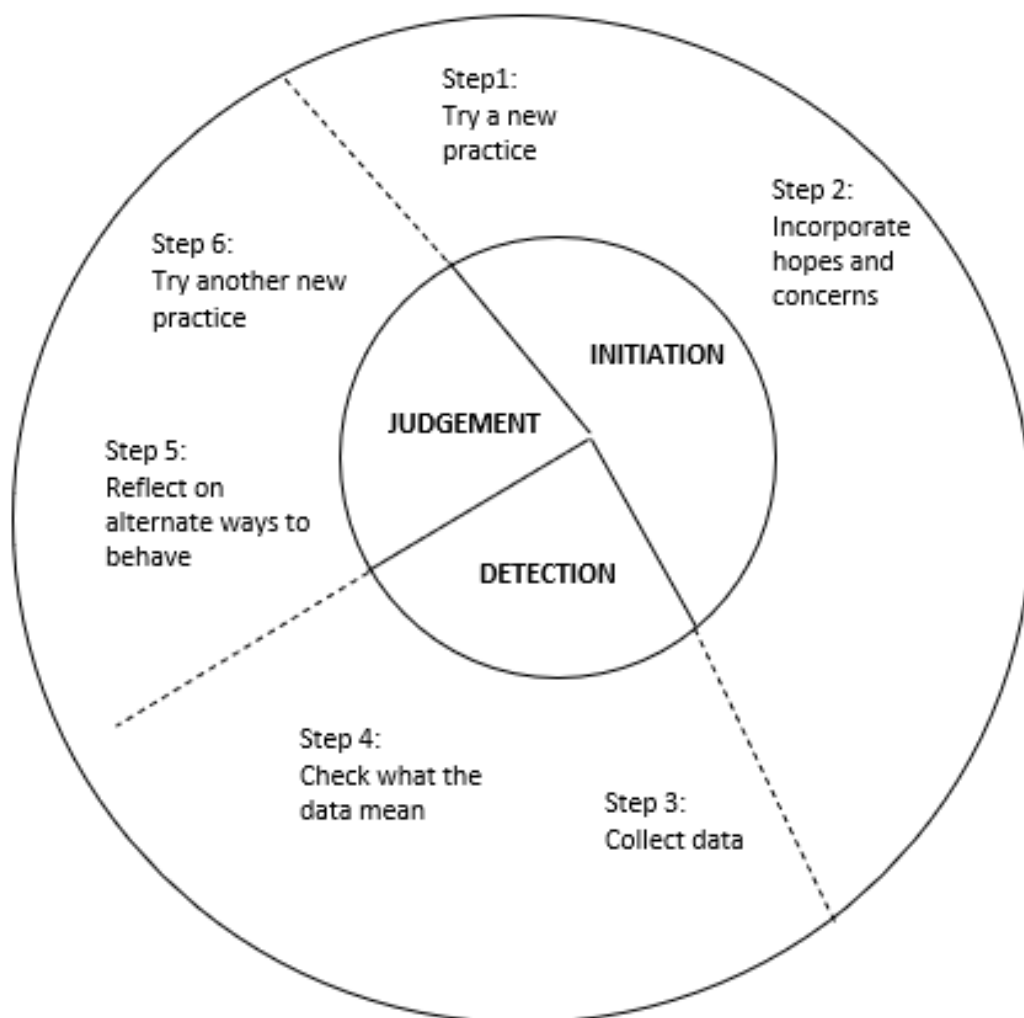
Step1:
Try a new practice

Step 2:
Incorporate hopes and concerns

Step 6:
Try another new practice

INITIATION

JUDGEMENT

Step 5:
Reflect on alternate ways to behave

DETECTION

Step 4:
Check what the data mean

Step 3:
Collect data